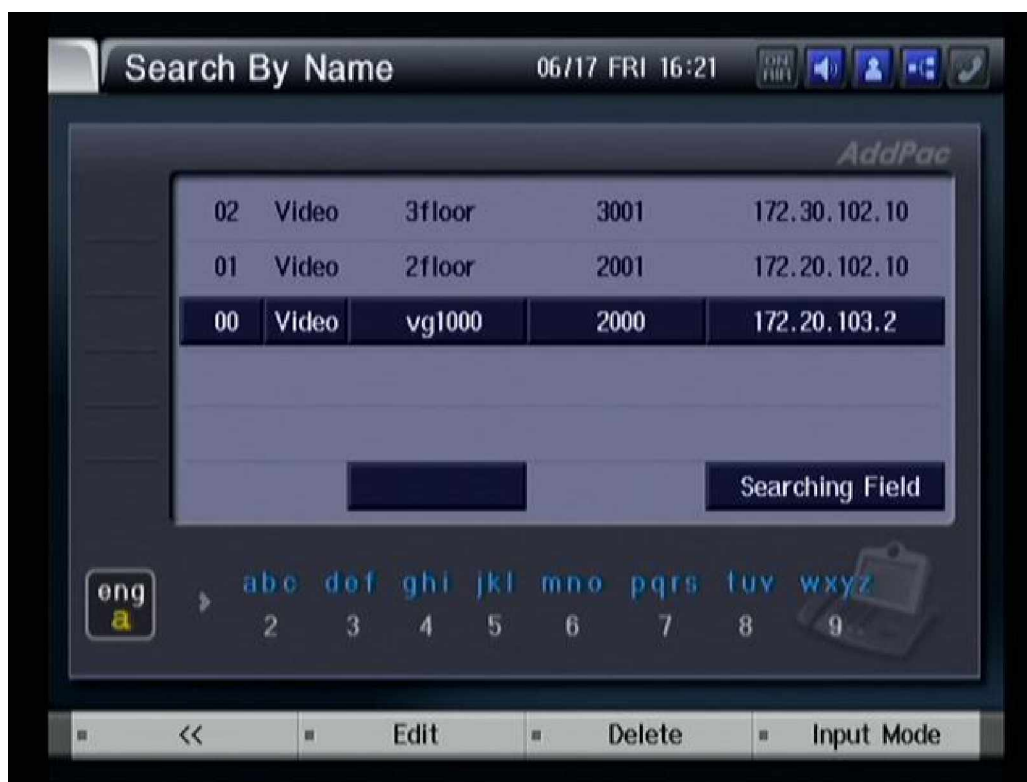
Search By Name

06/17 FRI 16:21

ON AIR

AddPac

| 02 | Video | 3floor | 3001 | 172.30.102.10 |
|---|---|---|---|---|
| 01 | Video | 2floor | 2001 | 172.20.102.10 |
| 00 | Video | vg1000 | 2000 | 172.20.103.2 |

Searching Field

eng
a

abc 2 def 3 ghi 4 jkl 5 mno 6 pqrs 7 tuv 8 wxyz 9

<< Edit Delete Input Mode